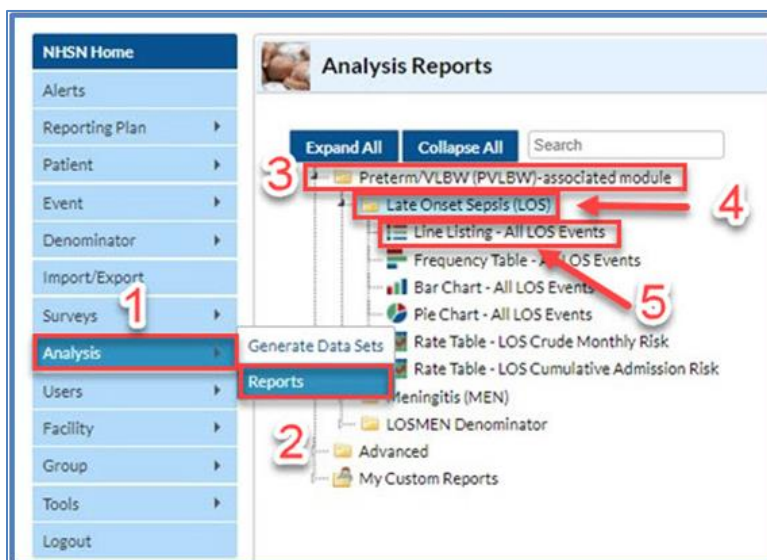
NHSN Home
Alerts
Reporting Plan
Patient
Event
Denominator
Import/Export
Surveys
Analysis
Users
Facility
Group
Tools
Logout

Generate Data Sets
Reports

Analysis Reports

Expand All
Collapse All
Search

Preterm/VLBW (PVLBW)-associated module
Late Onset Sepsis (LOS)
Line Listing - All LOS Events
Frequency Table - All LOS Events
Bar Chart - All LOS Events
Pie Chart - All LOS Events
Rate Table - LOS Crude Monthly Risk
Rate Table - LOS Cumulative Admission Risk
Meningitis (MEN)
LOSMEN Denominator
Advanced
My Custom Reports

1
2
3
4
5